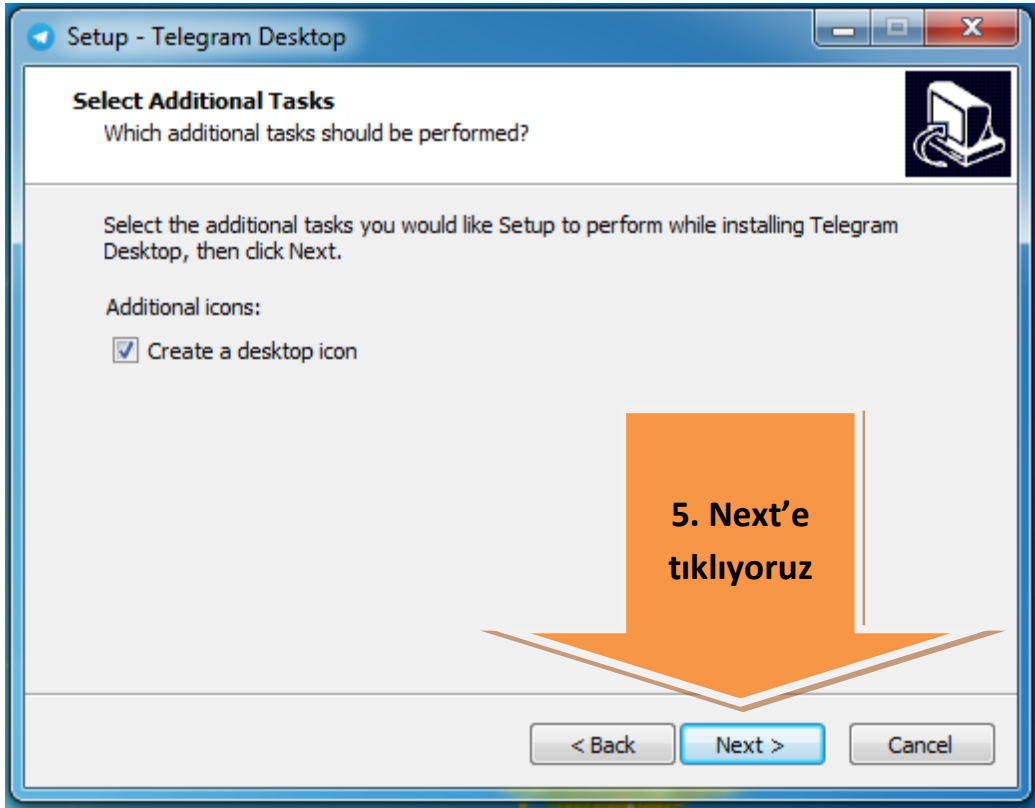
Setup - Telegram Desktop

Select Additional Tasks
Which additional tasks should be performed?

Select the additional tasks you would like Setup to perform while installing Telegram Desktop, then click Next.

Additional icons:

Create a desktop icon

5. Next’e tıklıyoruz

< Back
Next >
Cancel